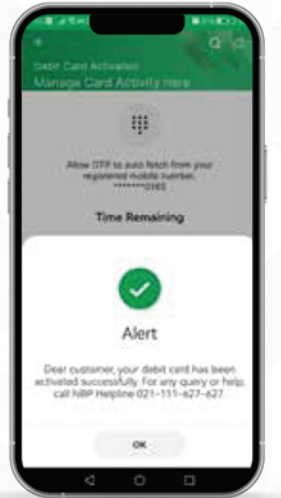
Debit Card Activation
Manage Card Activity Here

Allow OTP to auto fetch from your registered mobile number.
*******0165

Time Remaining

Alert

Dear customer, your debit card has been activated successfully. For any query or help call NBP Helpline 021-111-627-627.

OK